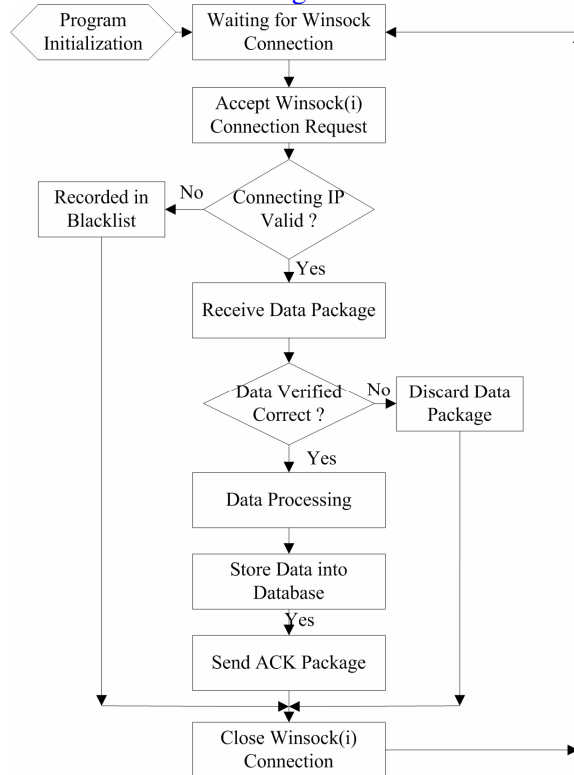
Program Initialization

Waiting for Winsock Connection

Accept Winsock(i) Connection Request

Recorded in Blacklist

No

Connecting IP Valid ?

Yes

Receive Data Package

Data Verified Correct ?

No

Discard Data Package

Yes

Data Processing

Store Data into Database

Yes

Send ACK Package

Close Winsock(i) Connection